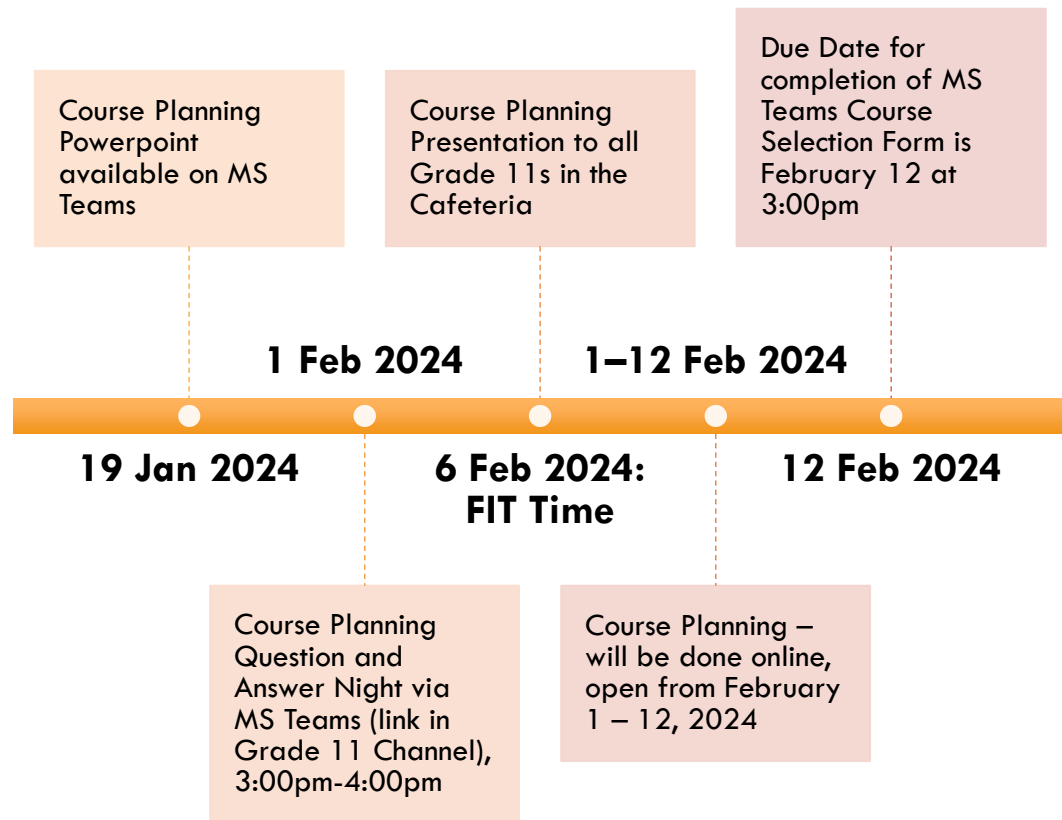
Course Planning Powerpoint available on MS Teams

Course Planning Presentation to all Grade 11s in the Cafeteria

Due Date for completion of MS Teams Course Selection Form is February 12 at 3:00pm

1 Feb 2024

1–12 Feb 2024

19 Jan 2024

6 Feb 2024: FIT Time

12 Feb 2024

Course Planning Question and Answer Night via MS Teams (link in Grade 11 Channel), 3:00pm-4:00pm

Course Planning – will be done online, open from February 1 – 12, 2024